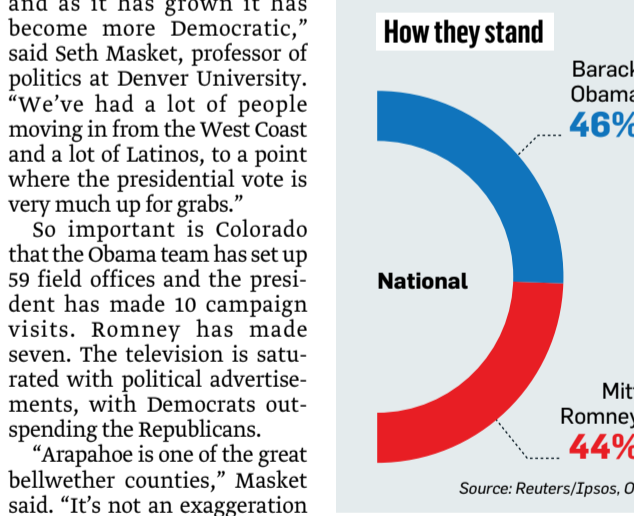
and as it has grown it has become more Democratic," said Seth Masket, professor of politics at Denver University. "We've had a lot of people moving in from the West Coast and a lot of Latinos, to a point where the presidential vote is very much up for grabs."

So important is Colorado that the Obama team has set up 59 field offices and the president has made 10 campaign visits. Romney has made seven. The television is saturated with political advertisements, with Democrats outspending the Republicans.

"Arapahoe is one of the great bellwether counties," Masket said. "It's not an exaggeration

How they stand

Barack Obama 46%

National

Mitt Romney 44%

Source: Reuters/Ipsos, O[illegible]